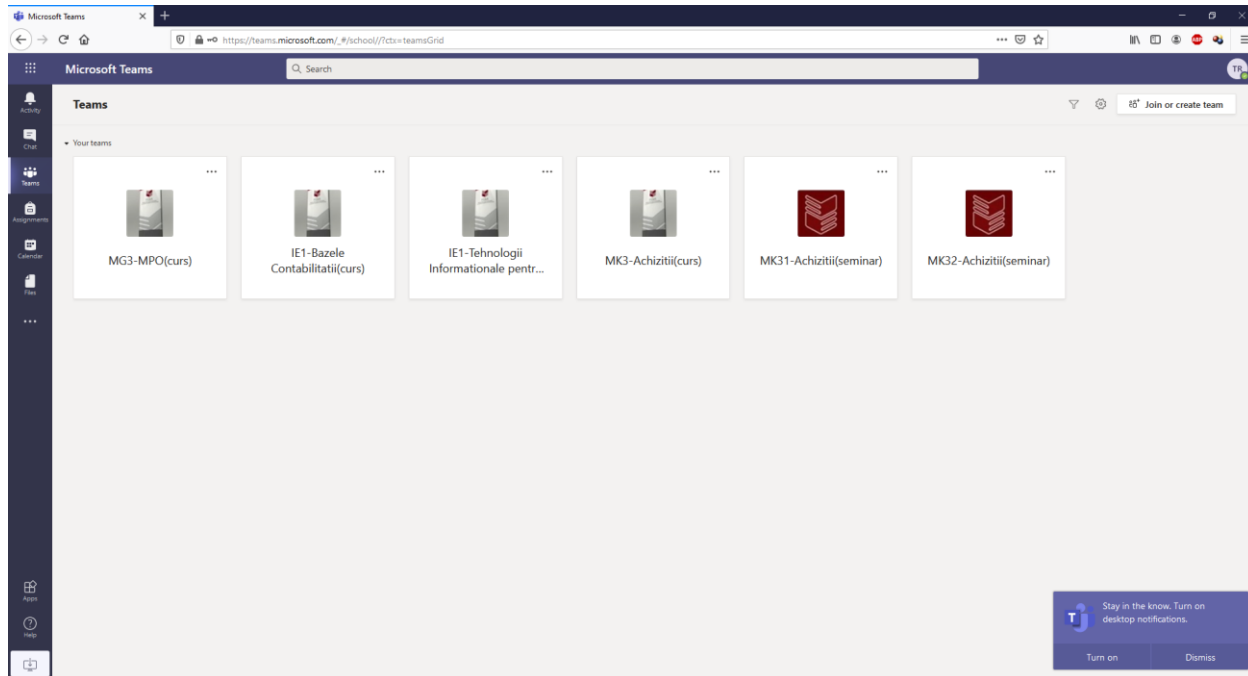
Microsoft Teams

https://teams.microsoft.com/_#/school//?ctx=teamsGrid

Microsoft Teams

Search

TR

Activity

Chat

Teams

Assignments

Calendar

Files

...

Apps

Help

Teams

Join or create team

Your teams

...

MG3-MPO(curs)

...

IE1-Bazele Contabilitatii(curs)

...

IE1-Tehnologii Informationale pentr...

...

MK3-Achizitii(curs)

...

MK31-Achizitii(seminar)

...

MK32-Achizitii(seminar)

Stay in the know. Turn on desktop notifications.

Turn on

Dismiss